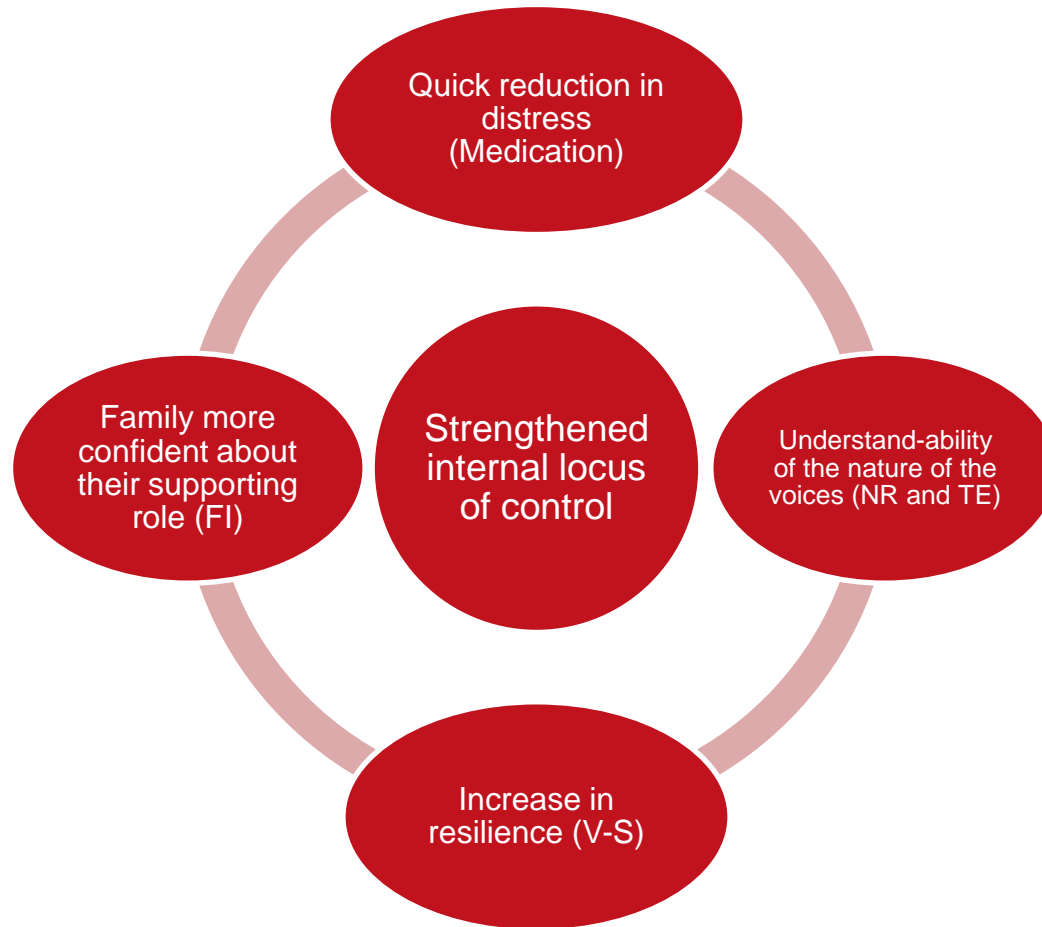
Quick reduction in distress (Medication)

Family more confident about their supporting role (FI)

Strengthened internal locus of control

Understand-ability of the nature of the voices (NR and TE)

Increase in resilience (V-S)